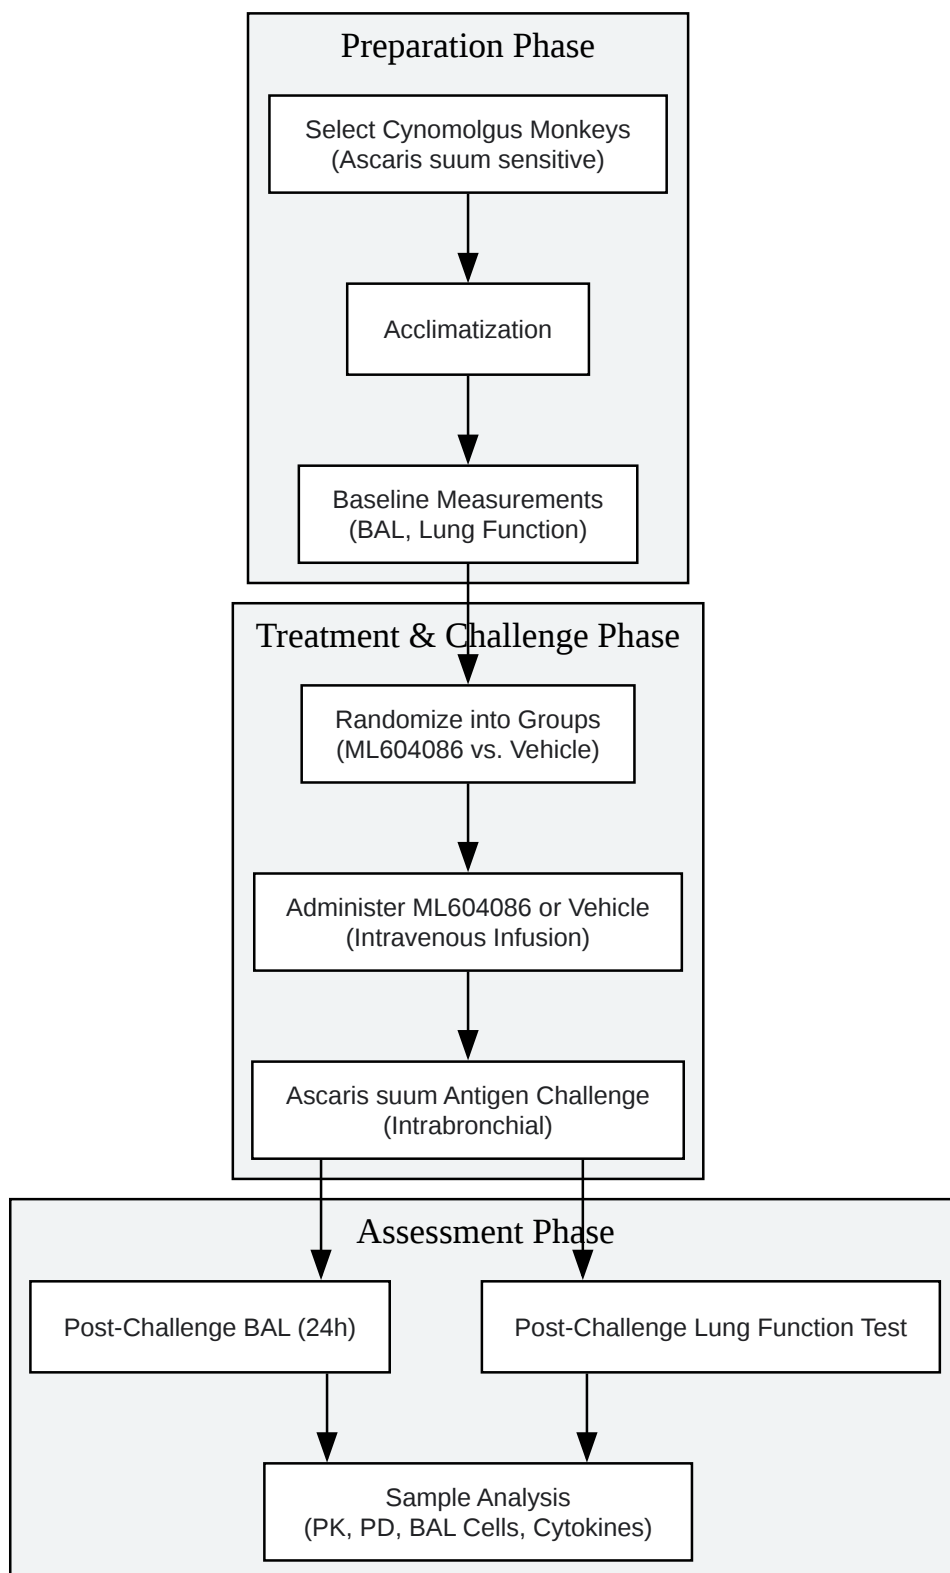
Preparation Phase

Select Cynomolgus Monkeys (Ascaris suum sensitive)

Acclimatization

Baseline Measurements (BAL, Lung Function)

Treatment & Challenge Phase

Randomize into Groups (ML604086 vs. Vehicle)

Administer ML604086 or Vehicle (Intravenous Infusion)

Ascaris suum Antigen Challenge (Intrabronchial)

Assessment Phase

Post-Challenge BAL (24h)

Post-Challenge Lung Function Test

Sample Analysis (PK, PD, BAL Cells, Cytokines)